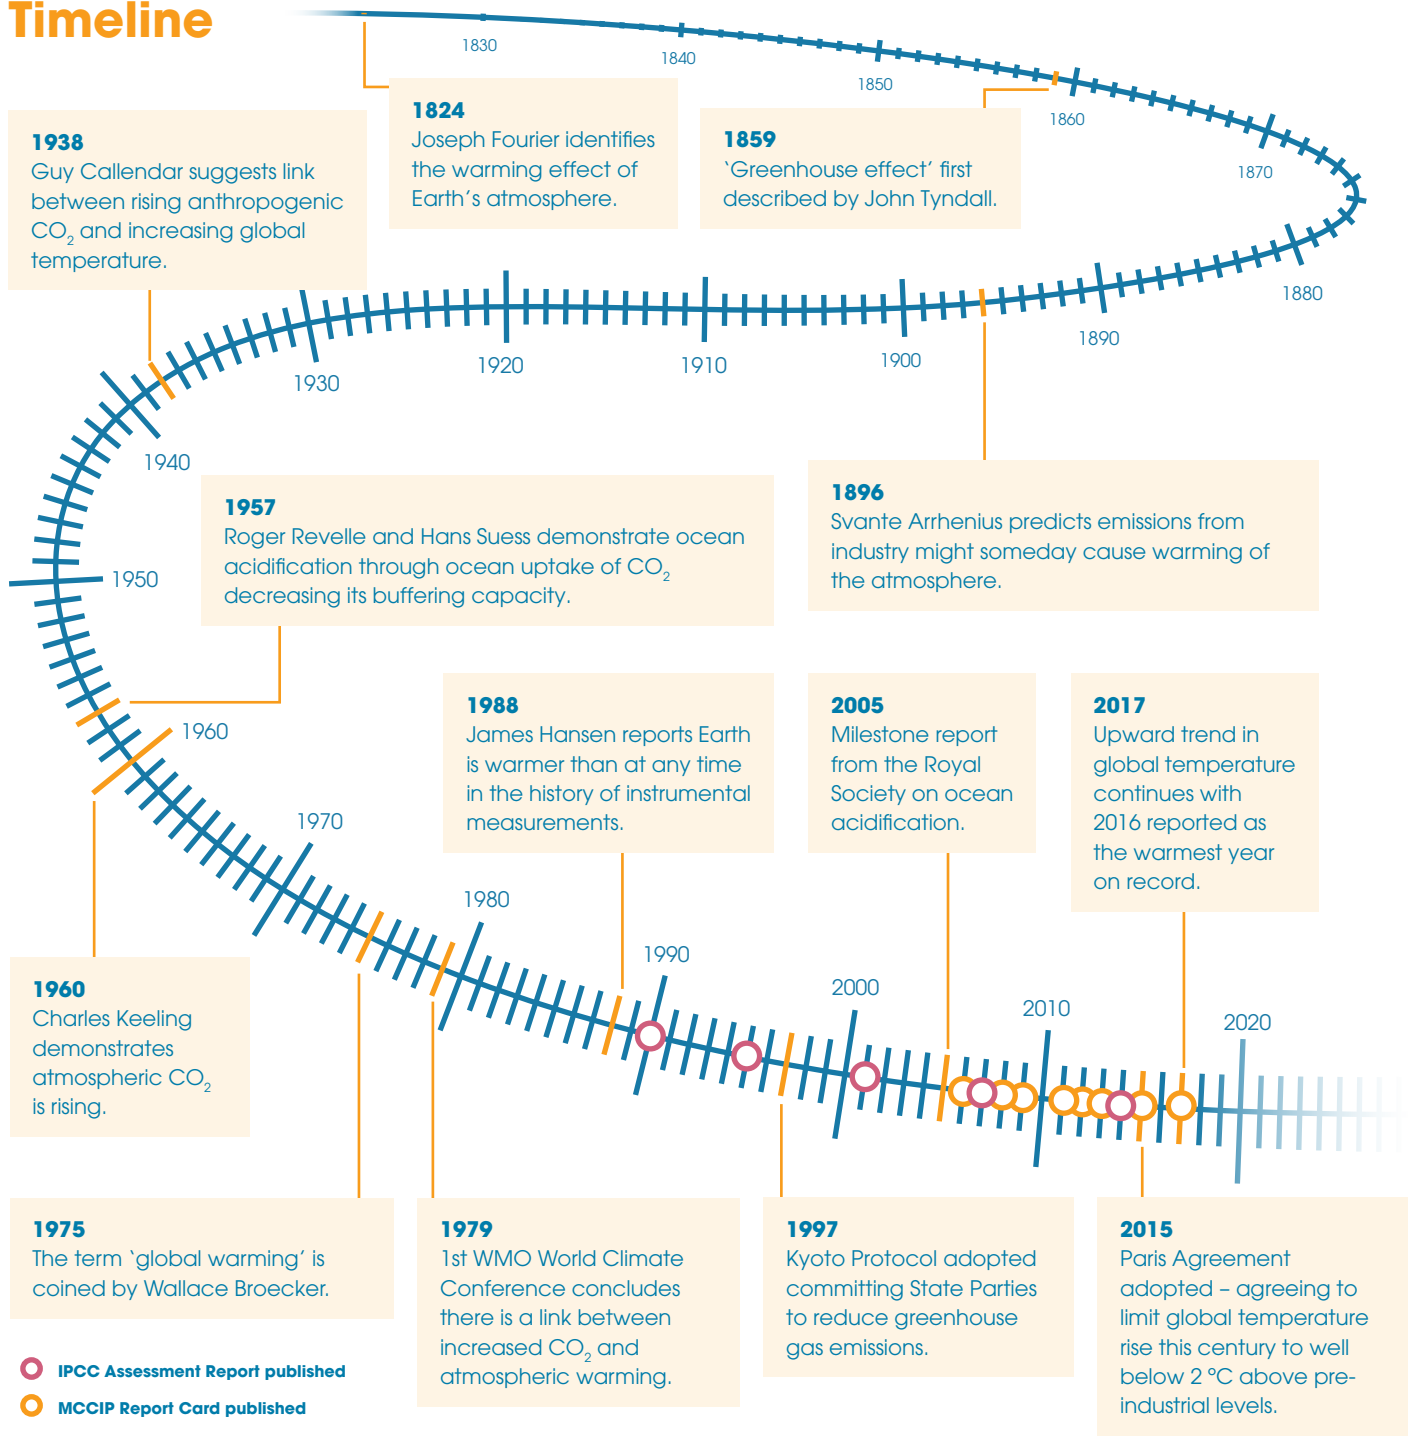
Timeline

1830

1840

1850

1860

1870

1880

1890

1900

1910

1920

1930

1940

1950

1960

1970

1980

1990

2000

2010

2020

1824
Joseph Fourier identifies the warming effect of Earth's atmosphere.

1859
'Greenhouse effect' first described by John Tyndall.

1938
Guy Callendar suggests link between rising anthropogenic $CO_2$ and increasing global temperature.

1896
Svante Arrhenius predicts emissions from industry might someday cause warming of the atmosphere.

1957
Roger Revelle and Hans Suess demonstrate ocean acidification through ocean uptake of $CO_2$ decreasing its buffering capacity.

1988
James Hansen reports Earth is warmer than at any time in the history of instrumental measurements.

2005
Milestone report from the Royal Society on ocean acidification.

2017
Upward trend in global temperature continues with 2016 reported as the warmest year on record.

1960
Charles Keeling demonstrates atmospheric $CO_2$ is rising.

1975
The term 'global warming' is coined by Wallace Broecker.

1979
1st WMO World Climate Conference concludes there is a link between increased $CO_2$ and atmospheric warming.

1997
Kyoto Protocol adopted committing State Parties to reduce greenhouse gas emissions.

2015
Paris Agreement adopted – agreeing to limit global temperature rise this century to well below 2 °C above pre-industrial levels.

IPCC Assessment Report published

MCCIP Report Card published